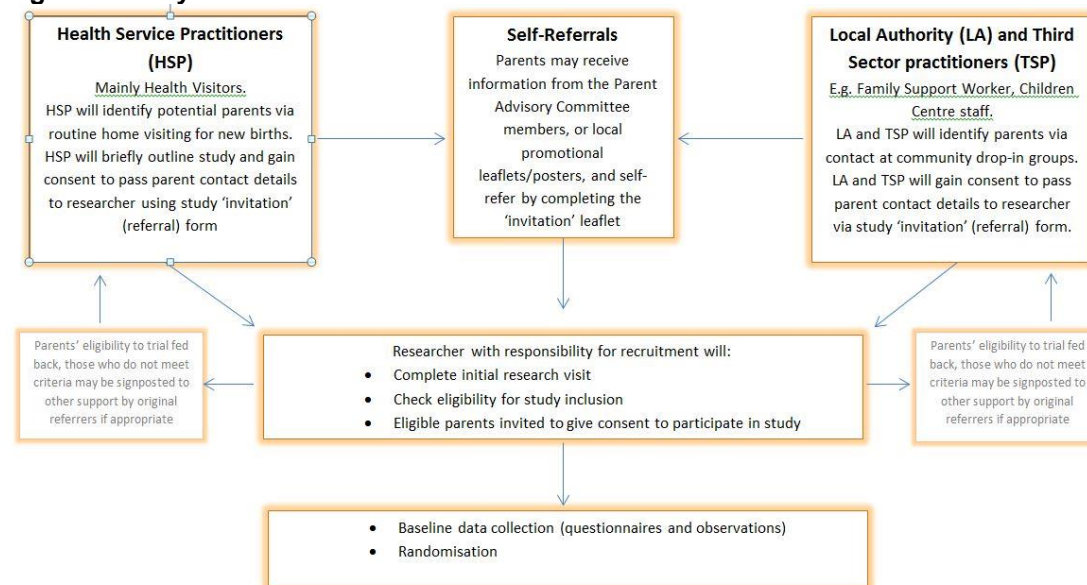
**Health Service Practitioners (HSP)**

Mainly Health Visitors.

HSP will identify potential parents via routine home visiting for new births. HSP will briefly outline study and gain consent to pass parent contact details to researcher using study 'invitation' (referral) form

**Self-Referrals**

Parents may receive information from the Parent Advisory Committee members, or local promotional leaflets/posters, and self-refer by completing the 'invitation' leaflet

**Local Authority (LA) and Third Sector practitioners (TSP)**

E.g. Family Support Worker, Children Centre staff.

LA and TSP will identify parents via contact at community drop-in groups. LA and TSP will gain consent to pass parent contact details to researcher via study 'invitation' (referral) form.

Parents' eligibility to trial fed back, those who do not meet criteria may be signposted to other support by original referrers if appropriate

Researcher with responsibility for recruitment will:
- Complete initial research visit
- Check eligibility for study inclusion
- Eligible parents invited to give consent to participate in study

Parents' eligibility to trial fed back, those who do not meet criteria may be signposted to other support by original referrers if appropriate

- Baseline data collection (questionnaires and observations)
- Randomisation